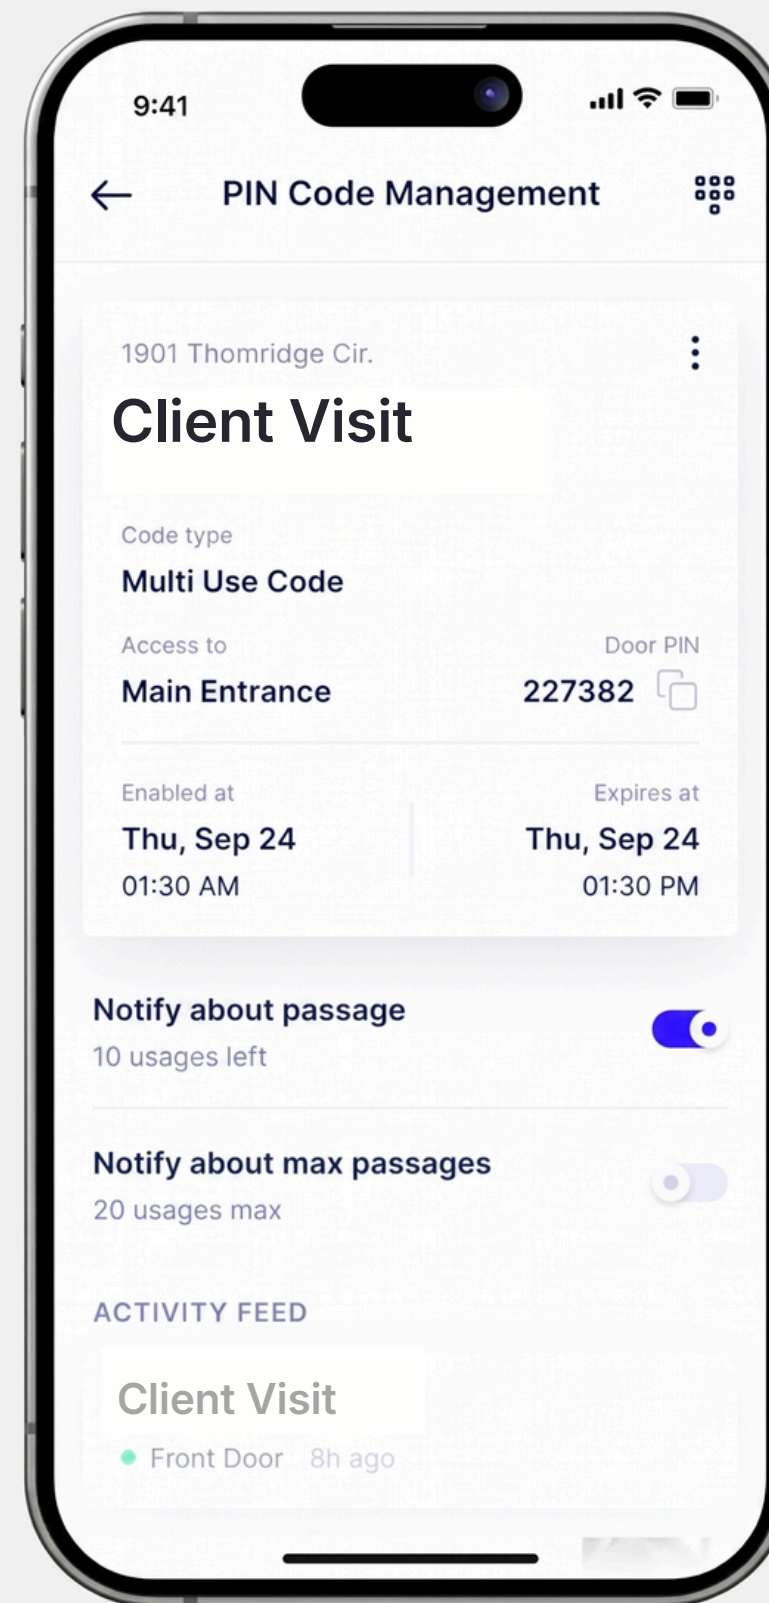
9:41

PIN Code Management

1901 Thomridge Cir.

Client Visit

Code type
Multi Use Code

Access to
Main Entrance

Door PIN
227382

Enabled at
Thu, Sep 24
01:30 AM

Expires at
Thu, Sep 24
01:30 PM

Notify about passage
10 usages left

Notify about max passages
20 usages max

ACTIVITY FEED

Client Visit
Front Door 8h ago